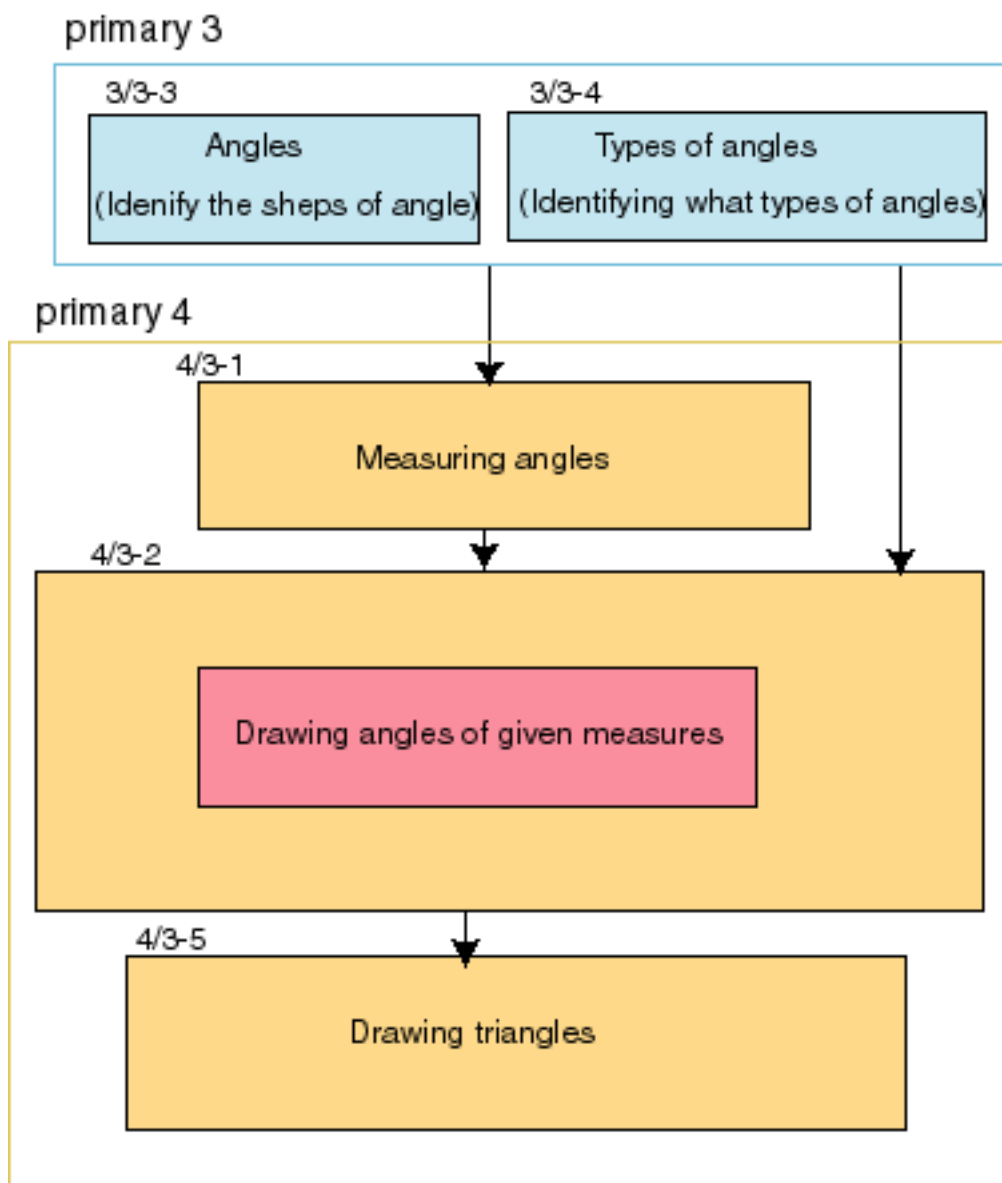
primary 3

3/3-3
Angles
(Idenify the sheps of angle)

3/3-4
Types of angles
(Identifying what types of angles)

primary 4

4/3-1
Measuring angles

4/3-2
Drawing angles of given measures

4/3-5
Drawing triangles